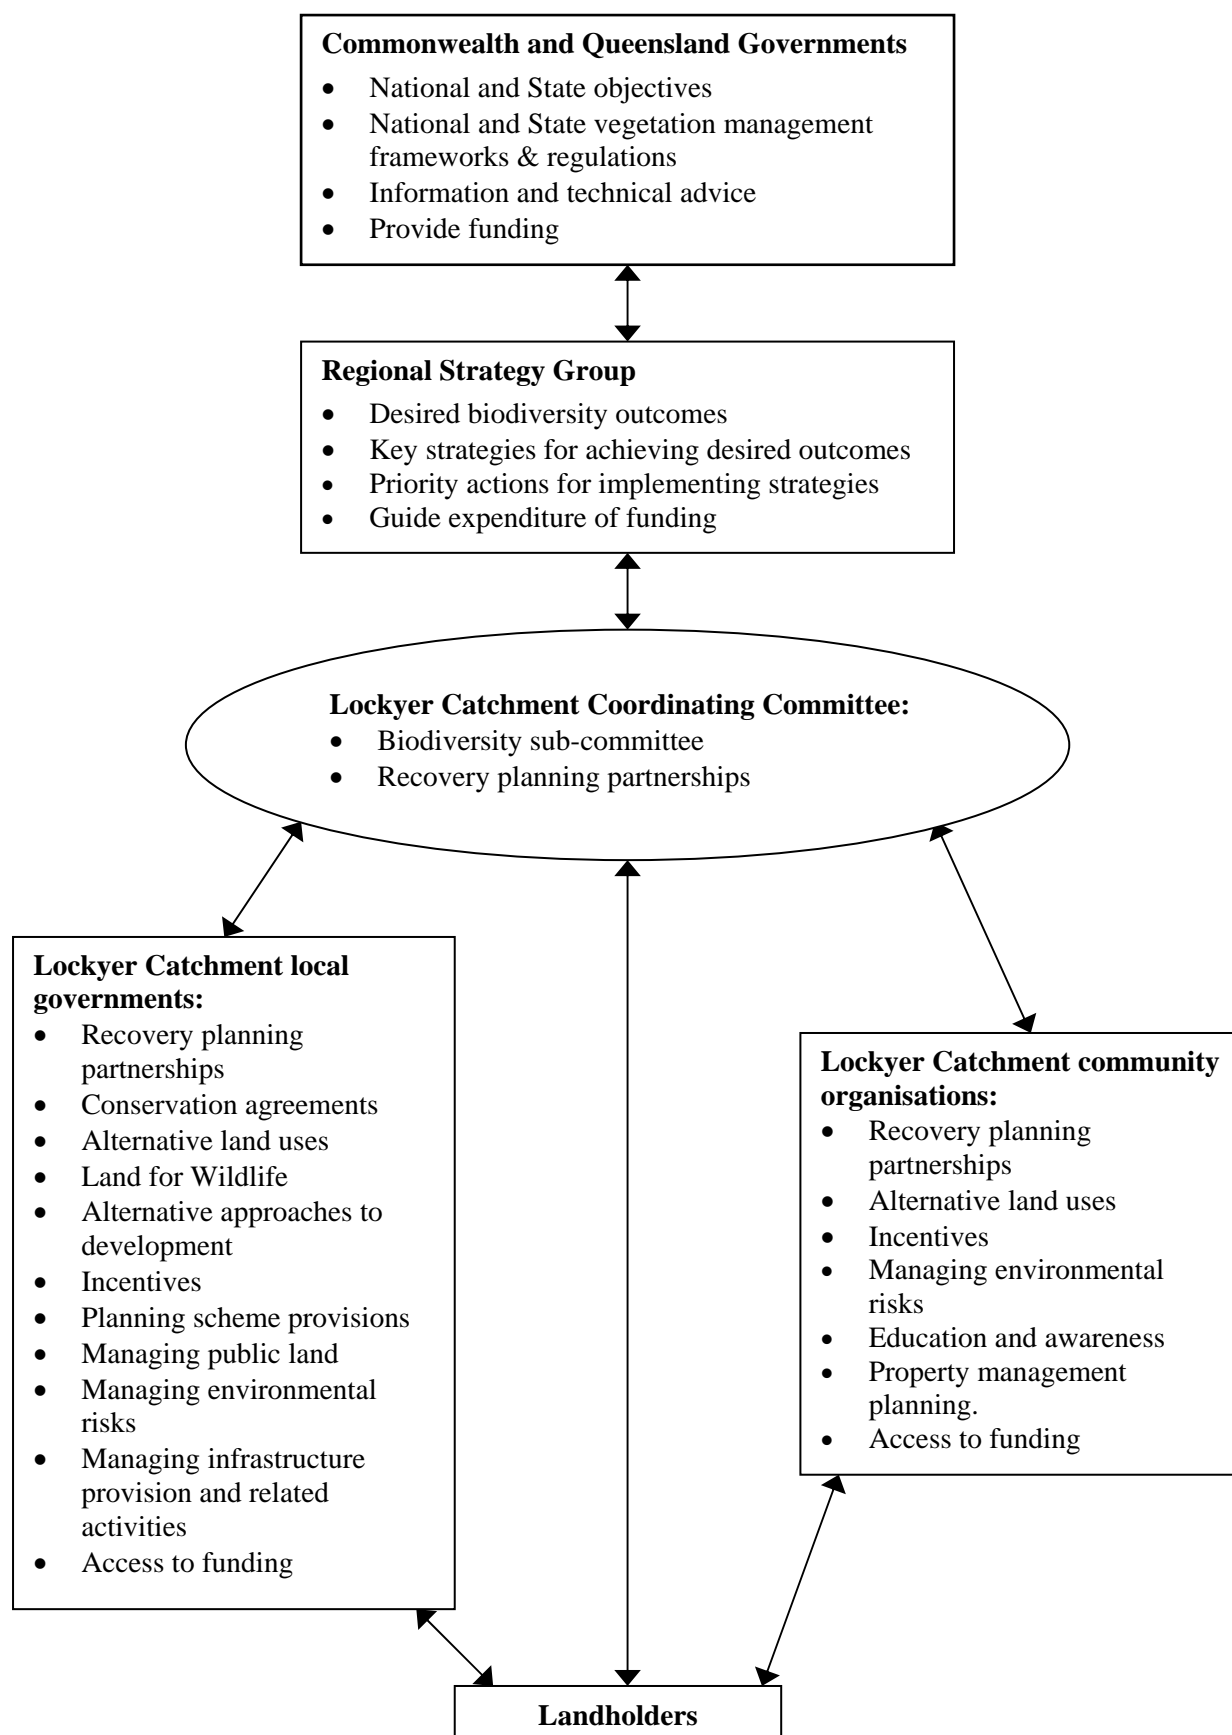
**Commonwealth and Queensland Governments**
- National and State objectives
- National and State vegetation management frameworks & regulations
- Information and technical advice
- Provide funding

**Regional Strategy Group**
- Desired biodiversity outcomes
- Key strategies for achieving desired outcomes
- Priority actions for implementing strategies
- Guide expenditure of funding

**Lockyer Catchment Coordinating Committee:**
- Biodiversity sub-committee
- Recovery planning partnerships

**Lockyer Catchment local governments:**
- Recovery planning partnerships
- Conservation agreements
- Alternative land uses
- Land for Wildlife
- Alternative approaches to development
- Incentives
- Planning scheme provisions
- Managing public land
- Managing environmental risks
- Managing infrastructure provision and related activities
- Access to funding

**Lockyer Catchment community organisations:**
- Recovery planning partnerships
- Alternative land uses
- Incentives
- Managing environmental risks
- Education and awareness
- Property management planning.
- Access to funding

**Landholders**